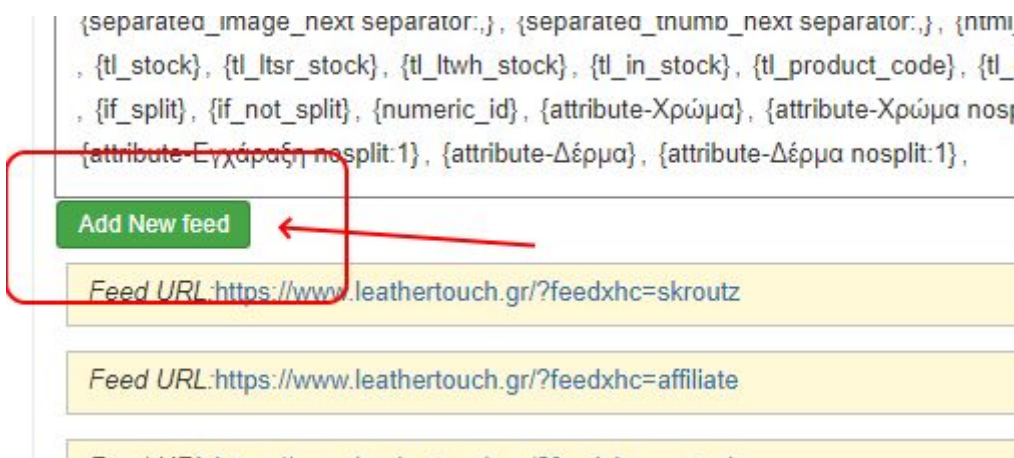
{separated_image_next separator:,}, {separated_thumb_next separator:,}, {html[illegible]
, {tl_stock}, {tl_ltsr_stock}, {tl_ltwh_stock}, {tl_in_stock}, {tl_product_code}, {tl_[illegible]
, {if_split}, {if_not_split}, {numeric_id}, {attribute-Χρώμα}, {attribute-Χρώμα nosp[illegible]
{attribute-Εγχάραξη nosplit:1}, {attribute-Δέρμα}, {attribute-Δέρμα nosplit:1},

Add New feed

Feed URL:https://www.leathertouch.gr/?feedxhc=skroutz

Feed URL:https://www.leathertouch.gr/?feedxhc=affiliate

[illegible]